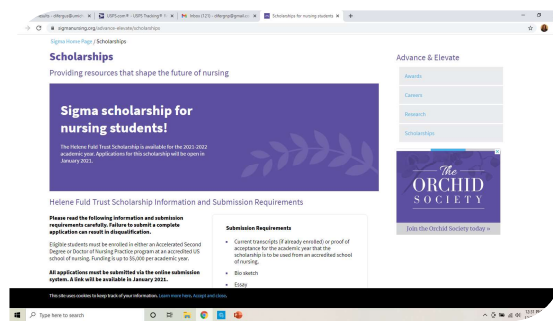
esults - tiffergs@umich ×
USPS.com® - USPS Tracking® R ×
Inbox (121) - tiffergs@gmail.co ×
Scholarships for nursing students ×
+

sigmanursing.org/advance-elevate/scholarships

Sigma Home Page / Scholarships

Scholarships

Providing resources that shape the future of nursing

Sigma scholarship for nursing students!

The Helene Fuld Trust Scholarship is available for the 2021-2022 academic year. Applications for this scholarship will be open in January 2021.

Helene Fuld Trust Scholarship Information and Submission Requirements

Please read the following information and submission requirements carefully. Failure to submit a complete application can result in disqualification.

Eligible students must be enrolled in either an Accelerated Second Degree or Doctor of Nursing Practice program at an accredited US school of nursing. Funding is up to $5,000 per academic year.

All applications must be submitted via the online submission system. A link will be available in January 2021.

Submission Requirements

- Current transcripts (if already enrolled) or proof of acceptance for the academic year that the scholarship is to be used from an accredited school of nursing.
- Bio sketch
- Essay

Advance & Elevate

Awards

Careers

Research

Scholarships

The ORCHID SOCIETY

Join the Orchid Society today »

This site uses cookies to keep track of your information. Learn more here. Accept and close.

Type here to search

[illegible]